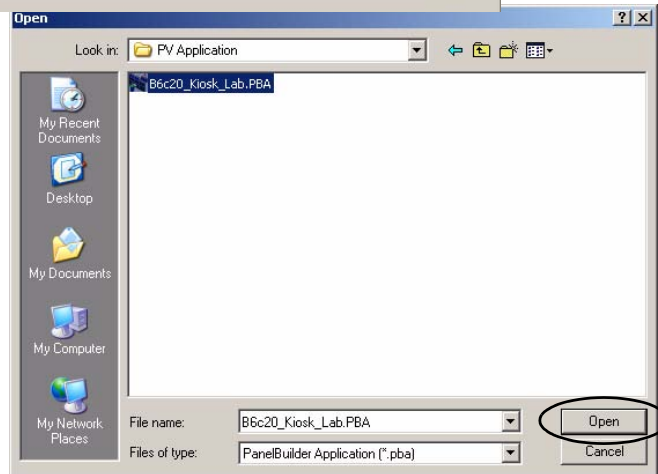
Open

?

X

Look in:

PV Application

B6c20_Kiosk_Lab.PBA

My Recent Documents

Desktop

My Documents

My Computer

My Network Places

File name:

B6c20_Kiosk_Lab.PBA

Open

Files of type:

PanelBuilder Application (*.pba)

Cancel